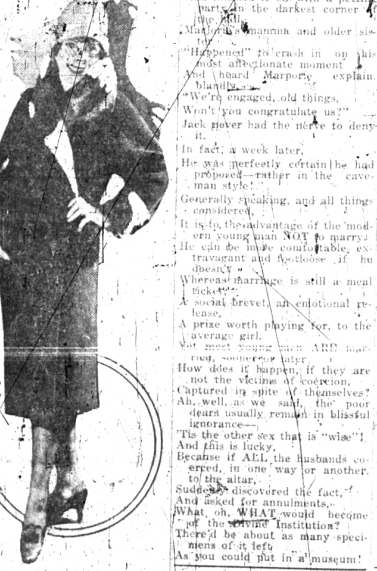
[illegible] party in the darkest corner of the hall,
Marjorie's mamma and older sister
"Happened" to crash in on this most affectionate moment
And heard Marjorie explain blandly,
"We're engaged, old things,
Won't you congratulate us?"
Jack never had the nerve to deny it.
In fact, a week later,
He was perfectly certain he had proposed—rather in the caveman style!
Generally speaking, and all things considered,
It is to the advantage of the modern young man NOT to marry.
He can be more comfortable, extravagant and footloose if he doesn't.
Whereas marriage is still a meal ticket,
A social brevet, an emotional release,
A prize worth playing for, to the average girl.
Yet most young men ARE married, sooner or later.
How does it happen, if they are not the victims of coercion,
Captured in spite of themselves?
Ah, well, as we said, the poor dears usually remain in blissful ignorance—
'Tis the other sex that is "wise"!
And this is lucky,
Because if ALL the husbands coerced, in one way or another, to the altar,
Suddenly discovered the fact, and asked for annulments,
What, oh, WHAT would become of the Divine Institution?
There'd be about as many specimens of it left
As you could put in a museum!